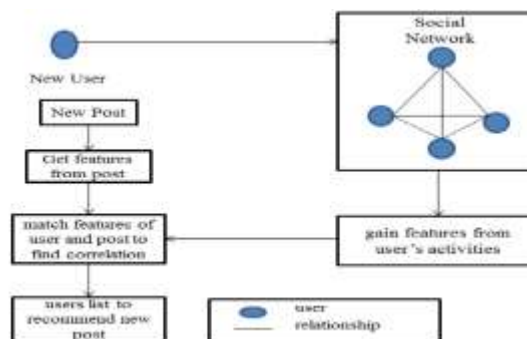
New User

Social Network

New Post

Get features from post

match features of user and post to find correlation

gain features from user's activities

users list to recommend new post

user

relationship